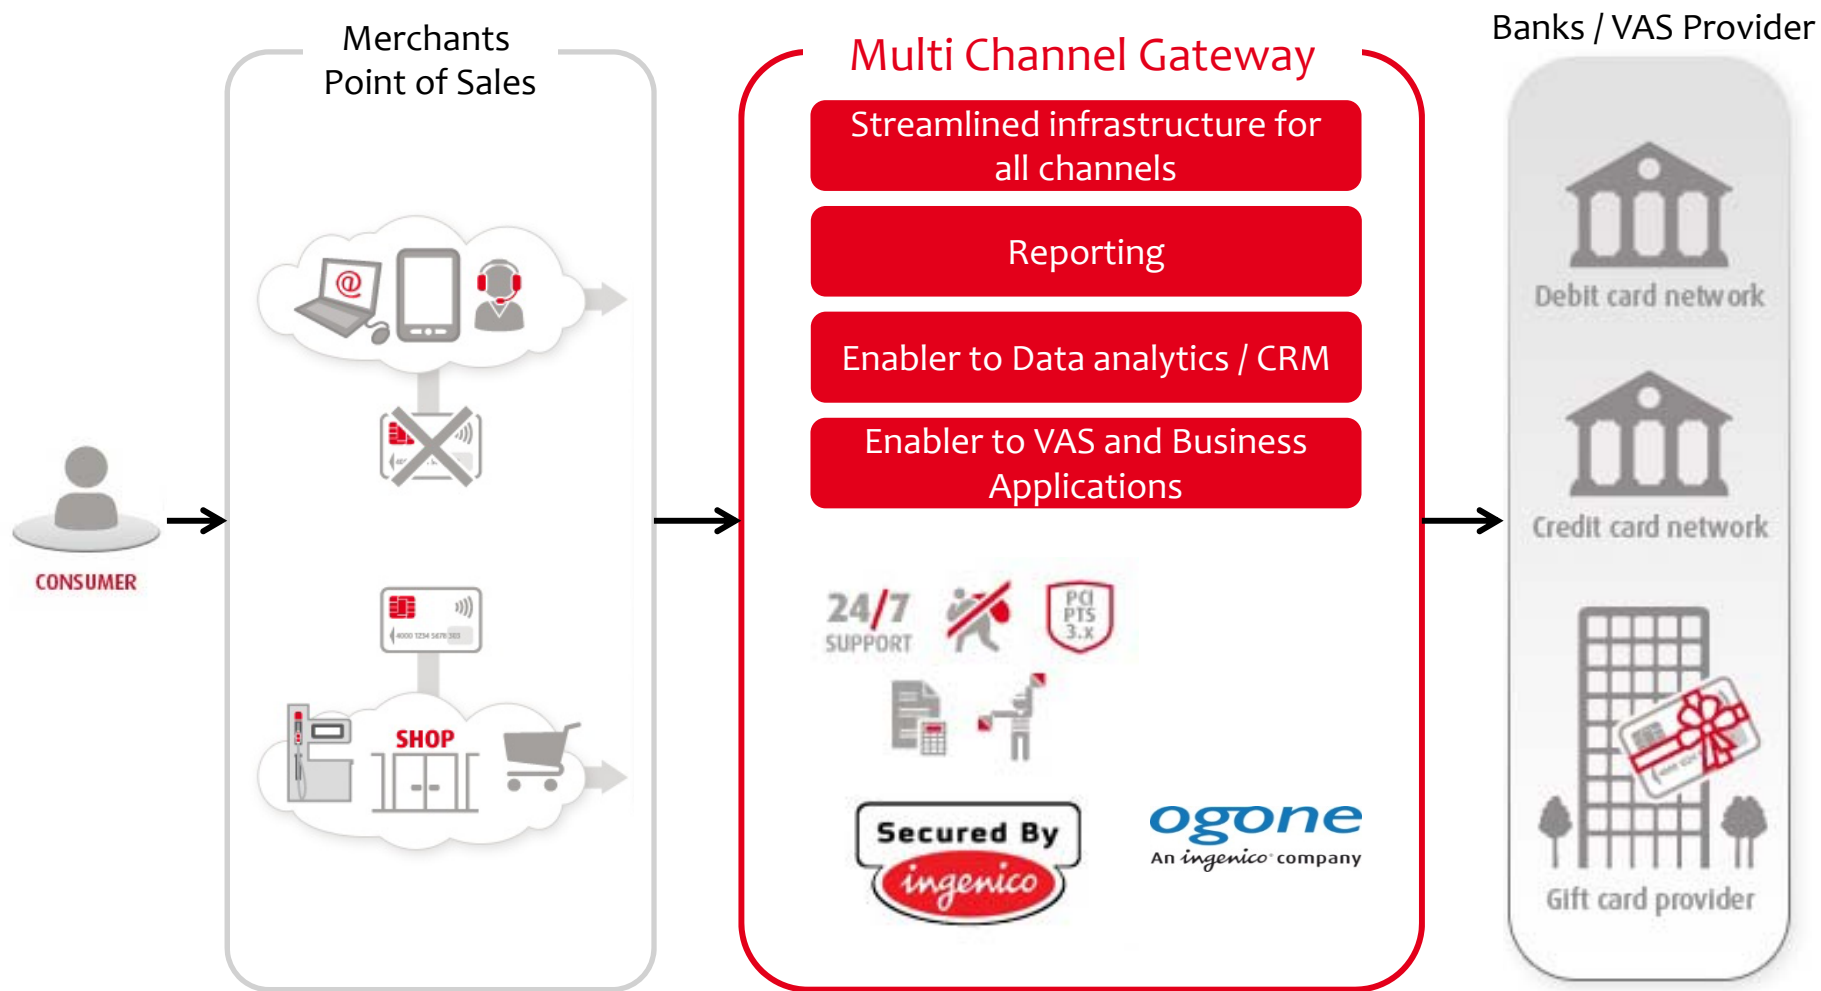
Merchants
Point of Sales

CONSUMER

SHOP

Multi Channel Gateway

Streamlined infrastructure for all channels

Reporting

Enabler to Data analytics / CRM

Enabler to VAS and Business Applications

24/7
SUPPORT

PCI
PTS
3.x

Secured By
ingenico

ogone
An ingenico company

Banks / VAS Provider

Debit card network

Credit card network

Gift card provider